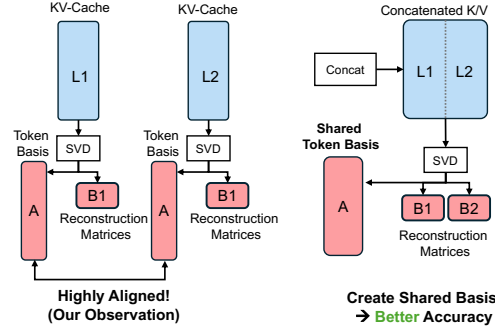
KV-Cache

L1

SVD

Token Basis

A

B1

Reconstruction Matrices

KV-Cache

L2

SVD

Token Basis

A

B1

Reconstruction Matrices

Highly Aligned!
(Our Observation)

Concatenated K/V

Concat

L1

L2

Shared Token Basis

SVD

A

B1

B2

Reconstruction Matrices

Create Shared Basis
→ Better Accuracy